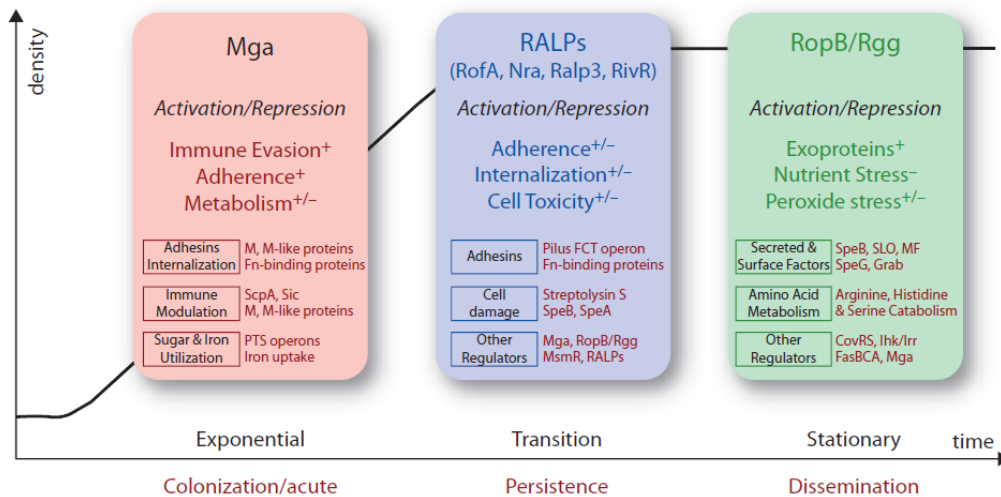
density

Mga

Activation/Repression

Immune Evasion$^{+}$
Adherence$^{+}$
Metabolism$^{+/-}$

| Adhesins Internalization | M, M-like proteins Fn-binding proteins |
|---|---|
| Immune Modulation | ScpA, Sic M, M-like proteins |
| Sugar & Iron Utilization | PTS operons Iron uptake |

RALPs
(RofA, Nra, Ralp3, RivR)

Activation/Repression

Adherence$^{+/-}$
Internalization$^{+/-}$
Cell Toxicity$^{+/-}$

| Adhesins | Pilus FCT operon Fn-binding proteins |
|---|---|
| Cell damage | Streptolysin S SpeB, SpeA |
| Other Regulators | Mga, RopB/Rgg MsmR, RALPs |

RopB/Rgg

Activation/Repression

Exoproteins$^{+}$
Nutrient Stress$^{-}$
Peroxide stress$^{+/-}$

| Secreted & Surface Factors | SpeB, SLO, MF SpeG, Grab |
|---|---|
| Amino Acid Metabolism | Arginine, Histidine & Serine Catabolism |
| Other Regulators | CovRS, Ihk/Irr FasBCA, Mga |

Exponential Transition Stationary time

Colonization/acute Persistence Dissemination